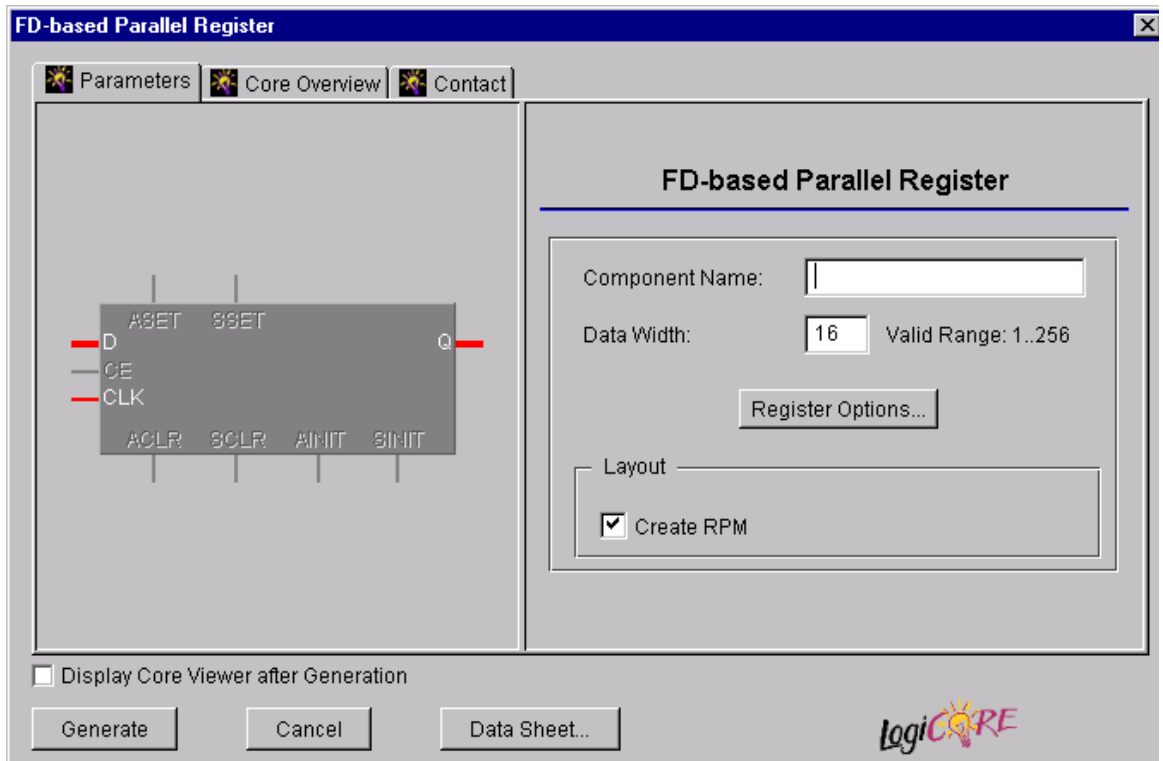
FD-based Parallel Register

Parameters
Core Overview
Contact

ASET SSET
D
CE
CLK
Q
ACLR SCLR AINIT SINIT

FD-based Parallel Register

Component Name:

Data Width: 16 Valid Range: 1..256

Register Options...

Layout

Create RPM

Display Core Viewer after Generation

Generate
Cancel
Data Sheet...

LogiCORE